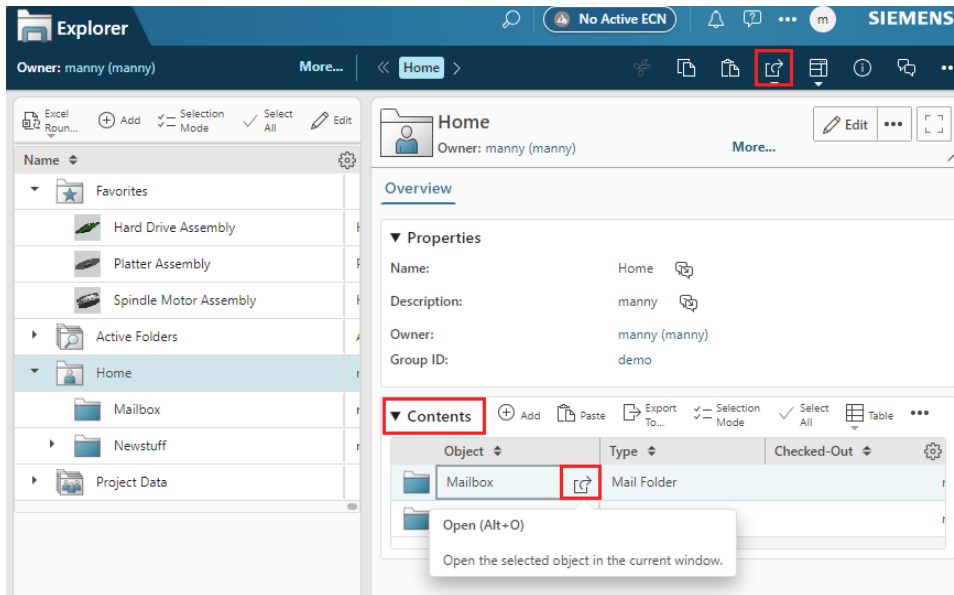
Explorer

No Active ECN

m

SIEMENS

Owner: manny (manny)

More...

Home

Excel Roun...

Add

Selection Mode

Select All

Edit

Name

Favorites

Hard Drive Assembly

Platter Assembly

Spindle Motor Assembly

Active Folders

Home

Mailbox

Newstuff

Project Data

Home

Owner: manny (manny)

More...

Edit

Overview

Properties

Name: Home

Description: manny

Owner: manny (manny)

Group ID: demo

Contents

Add

Paste

Export To...

Selection Mode

Select All

Table

| Object | Type | Checked-Out |
|---|---|---|
| Mailbox | Mail Folder | |

Open (Alt+O)

Open the selected object in the current window.